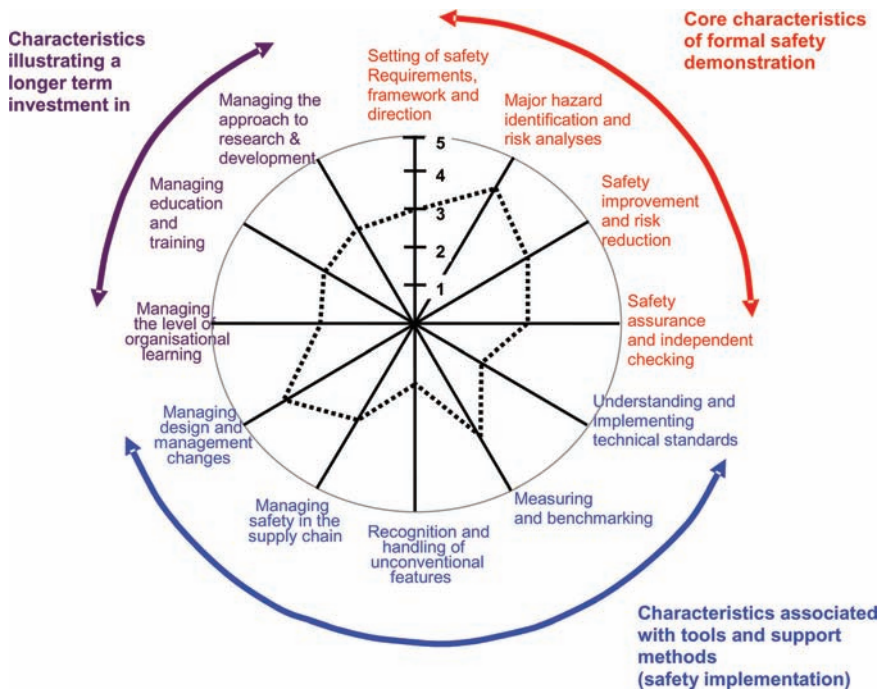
Characteristics illustrating a longer term investment in

Core characteristics of formal safety demonstration

Setting of safety Requirements, framework and direction

Major hazard identification and risk analyses

Safety improvement and risk reduction

Safety assurance and independent checking

Understanding and implementing technical standards

Measuring and benchmarking

Recognition and handling of unconventional features

Managing safety in the supply chain

Managing design and management changes

Managing the level of organisational learning

Managing education and training

Managing the approach to research & development

5
4
3
2
1

Characteristics associated with tools and support methods (safety implementation)